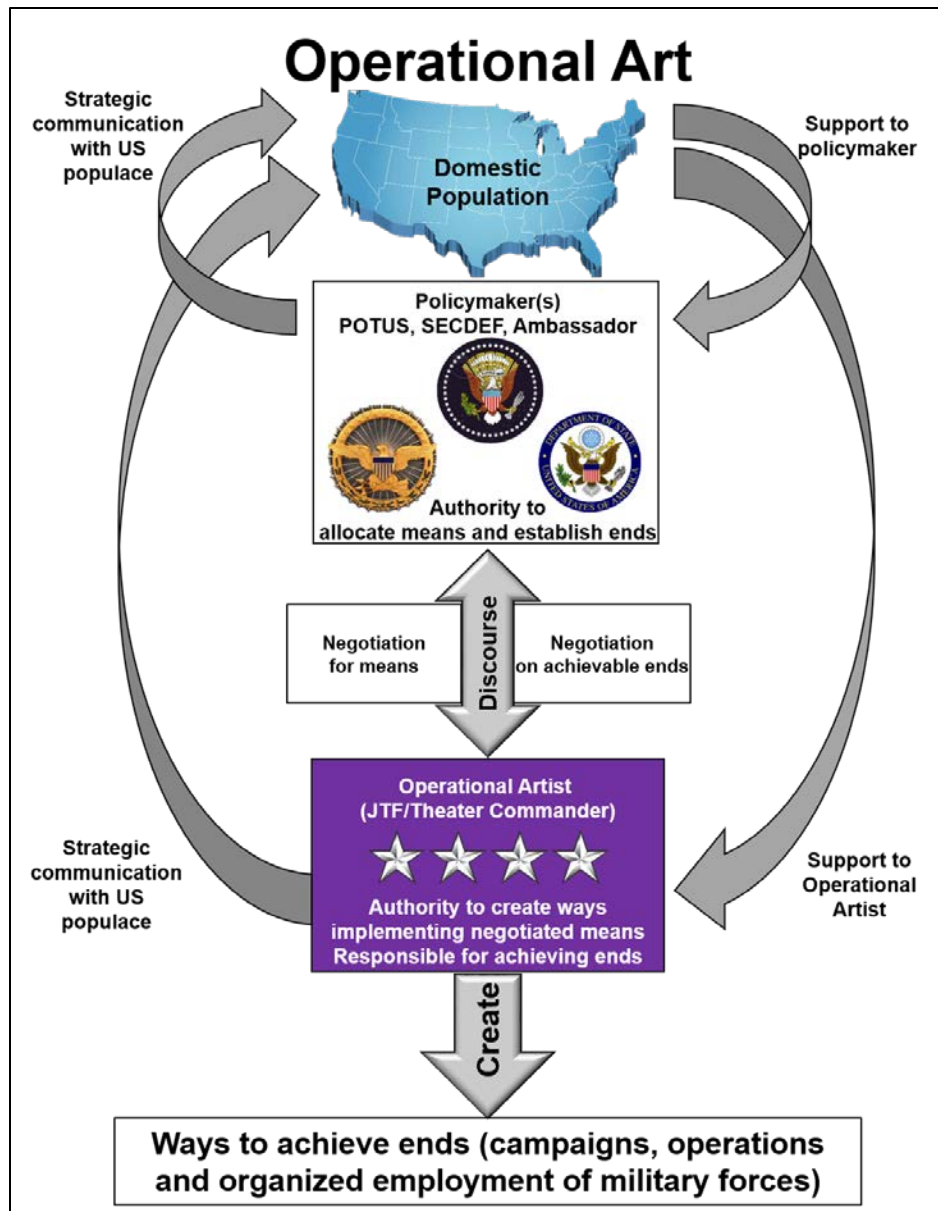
Operational Art

Strategic communication with US populace

Support to policymaker

Domestic Population

Policymaker(s)
POTUS, SECDEF, Ambassador

DEPARTMENT OF STATE UNITED STATES OF AMERICA

Authority to allocate means and establish ends

Negotiation for means

Discourse

Negotiation on achievable ends

Operational Artist
(JTF/Theater Commander)

Authority to create ways implementing negotiated means
Responsible for achieving ends

Strategic communication with US populace

Support to Operational Artist

Create

Ways to achieve ends (campaigns, operations and organized employment of military forces)